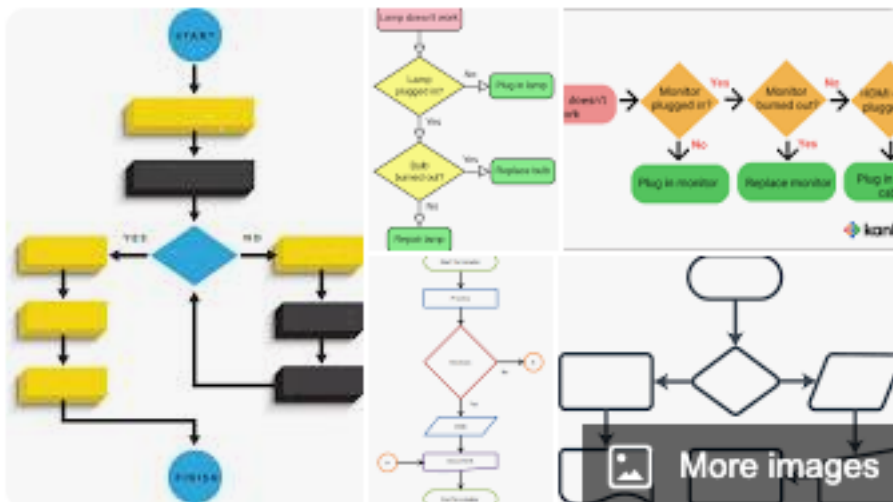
START

YES

NO

FINISH

Lamp doesn't work

Lamp plugged in?

No

Plug in lamp

Yes

Bulb burned out?

Yes

Replace bulb

No

Repair lamp

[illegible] doesn't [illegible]rk

Monitor plugged in?

Yes

No

Plug in monitor

Monitor burned out?

No

Yes

Replace monitor

HDMI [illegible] plugg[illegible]

Plug in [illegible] cal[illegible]

kan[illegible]

More images